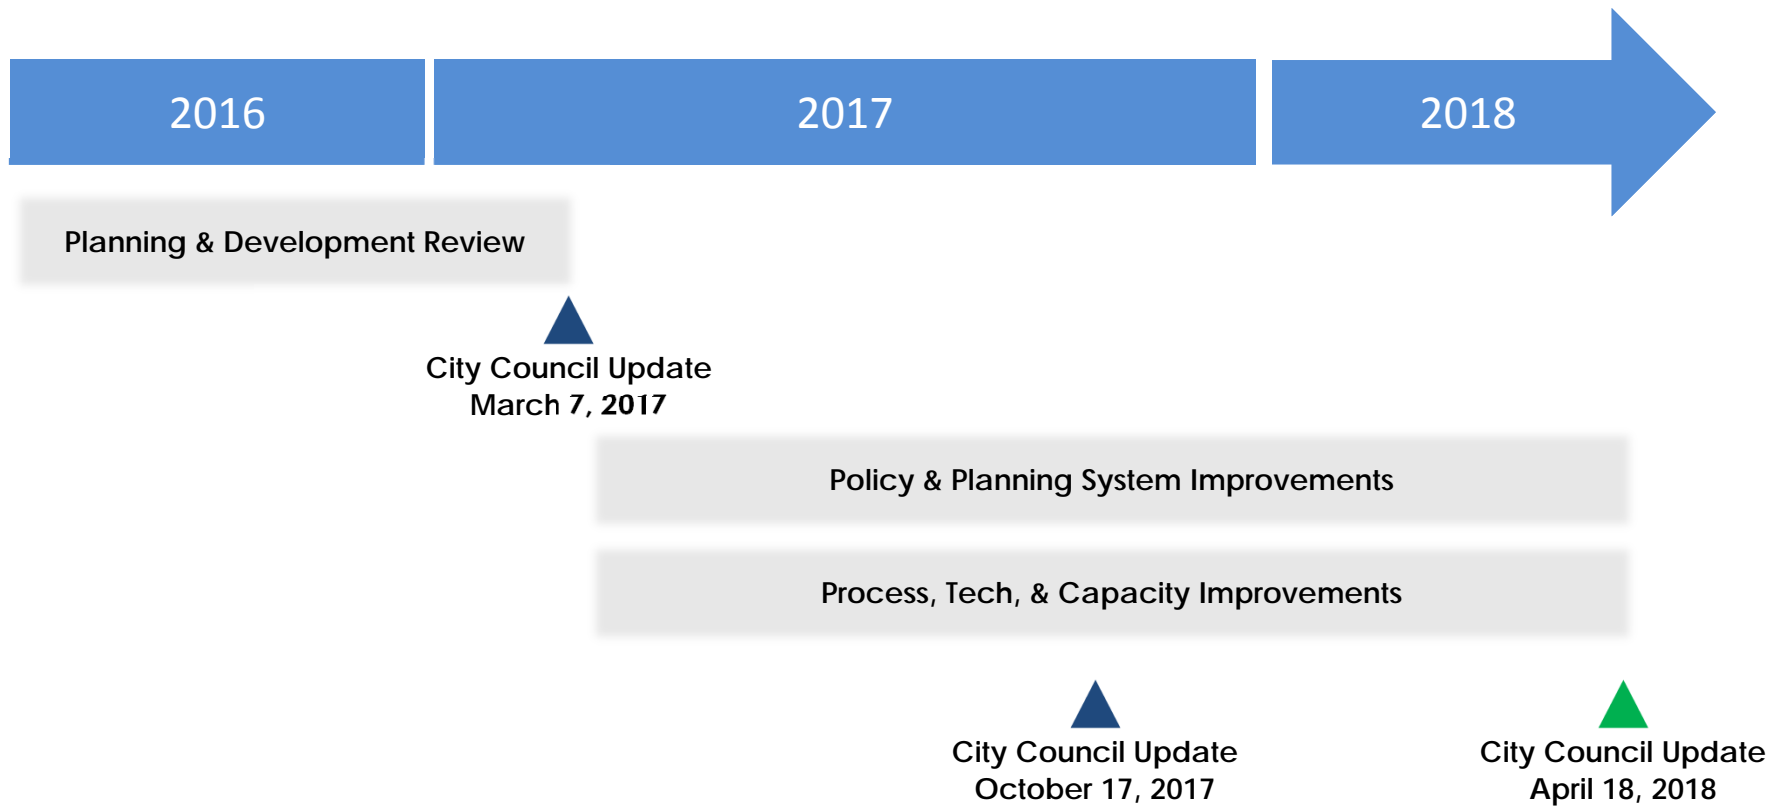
2016

2017

2018

Planning & Development Review

City Council Update
March 7, 2017

Policy & Planning System Improvements

Process, Tech, & Capacity Improvements

City Council Update
October 17, 2017

City Council Update
April 18, 2018